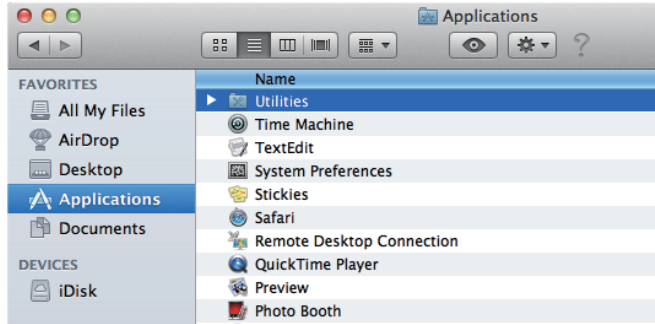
Applications

FAVORITES
All My Files
AirDrop
Desktop
Applications
Documents

DEVICES
iDisk

Name
Utilities
Time Machine
TextEdit
System Preferences
Stickies
Safari
Remote Desktop Connection
QuickTime Player
Preview
Photo Booth